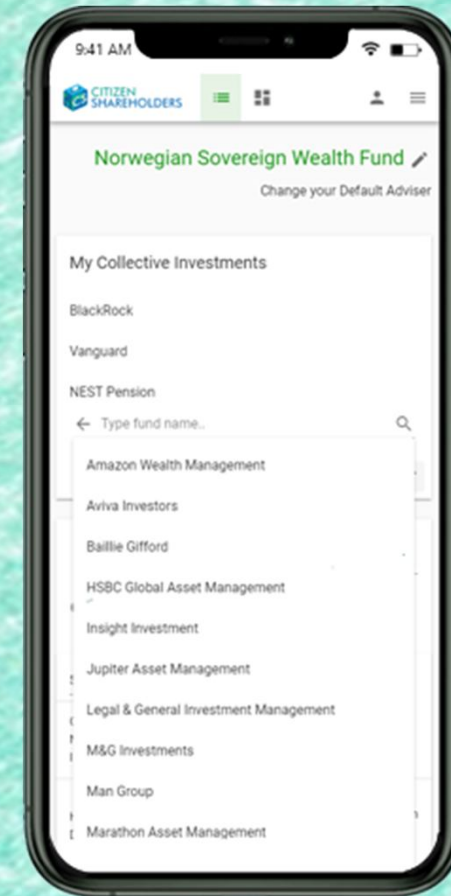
9:41 AM

CITIZEN SHAREHOLDERS

Norwegian Sovereign Wealth Fund

Change your Default Adviser

My Collective Investments

BlackRock

Vanguard

NEST Pension

Type fund name..

Amazon Wealth Management

Aviva Investors

Baillie Gifford

HSBC Global Asset Management

Insight Investment

Jupiter Asset Management

Legal & General Investment Management

M&G Investments

Man Group

Marathon Asset Management